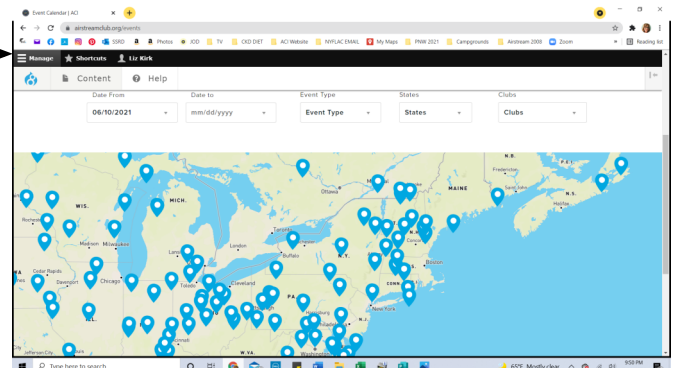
Event Calendar | ACI
airstreamclub.org/events
SSRD Photos IOD TV CKD DIET ACI Website NYFLAC EMAIL My Maps PNW 2021 Campgrounds Airstream 2000 Zoom Reading list
Manage Shortcuts Liz Kirk
Content Help

| Date From | Date to | Event Type | States | Clubs |
|---|---|---|---|---|
| 06/10/2021 | mm/dd/yyyy | Event Type | States | Clubs |

WIS.
MICH.
MAINE
N.B.
P.E.I.
Ottawa
Montreal
Fredericton
Halifax
Toronto
Milwaukee
Madison
Chicago
Cedar Rapids
Davenport
Detroit
London
Buffalo
N.Y.
Boston
Concord
Cleveland
Toledo
Albany
CONN.
ILL.
IND.
OHIO
PA.
Harrisburg
New York
Philadelphia
W.VA.
Washington
Jefferson City
Type here to search
65°F Mostly clear
9:50 PM